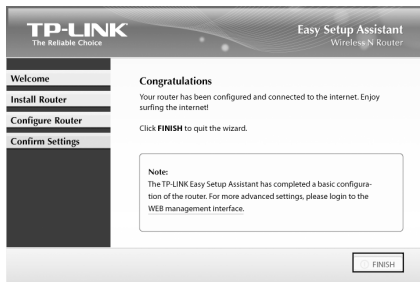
TP-LINK
The Reliable Choice

Easy Setup Assistant
Wireless N Router

Welcome
Install Router
Configure Router
Confirm Settings

Congratulations

Your router has been configured and connected to the internet. Enjoy surfing the internet!

Click **FINISH** to quit the wizard.

Note:
The TP-LINK Easy Setup Assistant has completed a basic configuration of the router. For more advanced settings, please login to the WEB management interface.

FINISH